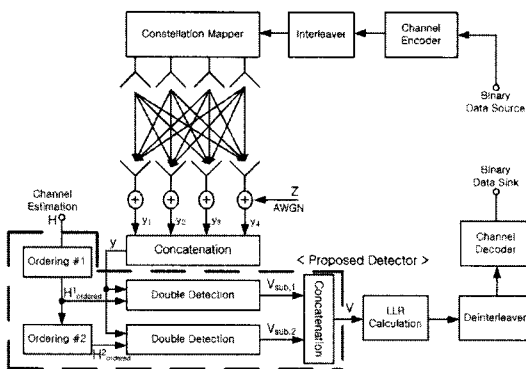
Constellation Mapper

Interleaver

Channel Encoder

Binary Data Source

Channel Estimation

H

$y_1$ $y_2$ $y_3$ $y_4$

Z AWGN

Binary Data Sink

y

Concatenation

Channel Decoder

< Proposed Detector >

Ordering #1

$H^1_{ordered}$

Double Detection

$V_{sub,1}$

Concatenation

V

LLR Calculation

Deinterleaver

Ordering #2

$H^2_{ordered}$

Double Detection

$V_{sub,2}$